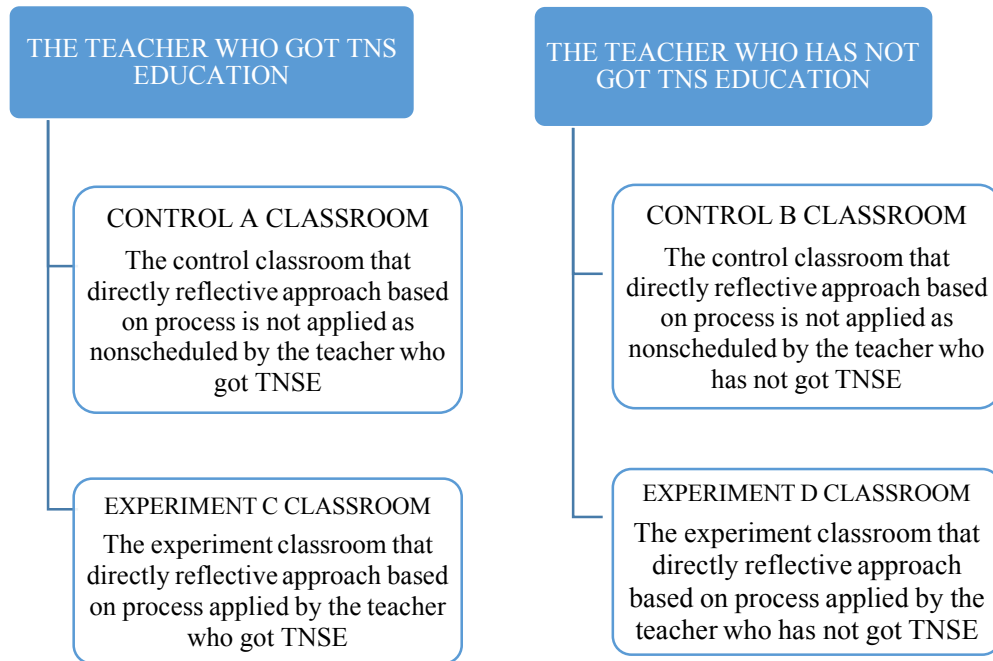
THE TEACHER WHO GOT TNS EDUCATION

CONTROL A CLASSROOM
The control classroom that directly reflective approach based on process is not applied as nonscheduled by the teacher who got TNSE

EXPERIMENT C CLASSROOM
The experiment classroom that directly reflective approach based on process applied by the teacher who got TNSE

THE TEACHER WHO HAS NOT GOT TNS EDUCATION

CONTROL B CLASSROOM
The control classroom that directly reflective approach based on process is not applied as nonscheduled by the teacher who has not got TNSE

EXPERIMENT D CLASSROOM
The experiment classroom that directly reflective approach based on process applied by the teacher who has not got TNSE